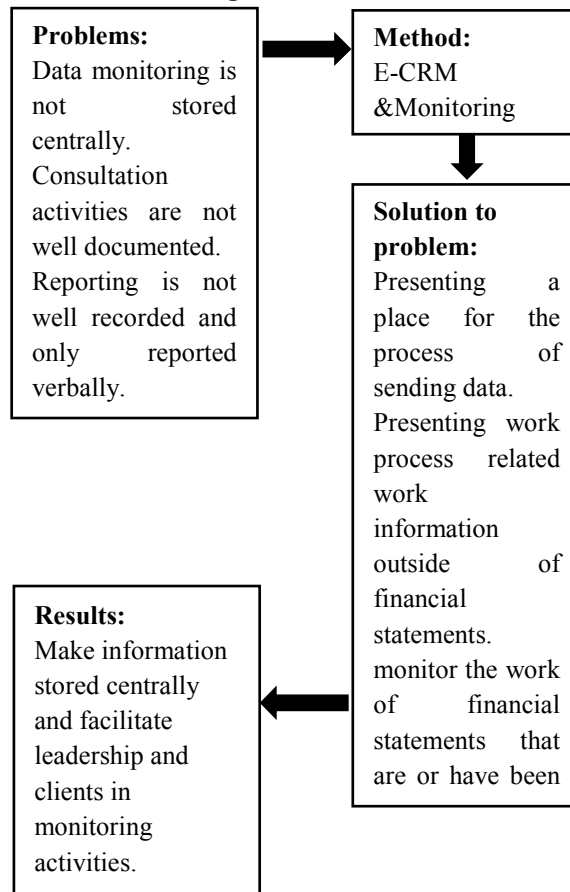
**Problems:**
Data monitoring is not stored centrally. Consultation activities are not well documented. Reporting is not well recorded and only reported verbally.

**Method:**
E-CRM &Monitoring

**Solution to problem:**
Presenting a place for the process of sending data. Presenting work process related work information outside of financial statements. monitor the work of financial statements that are or have been

**Results:**
Make information stored centrally and facilitate leadership and clients in monitoring activities.